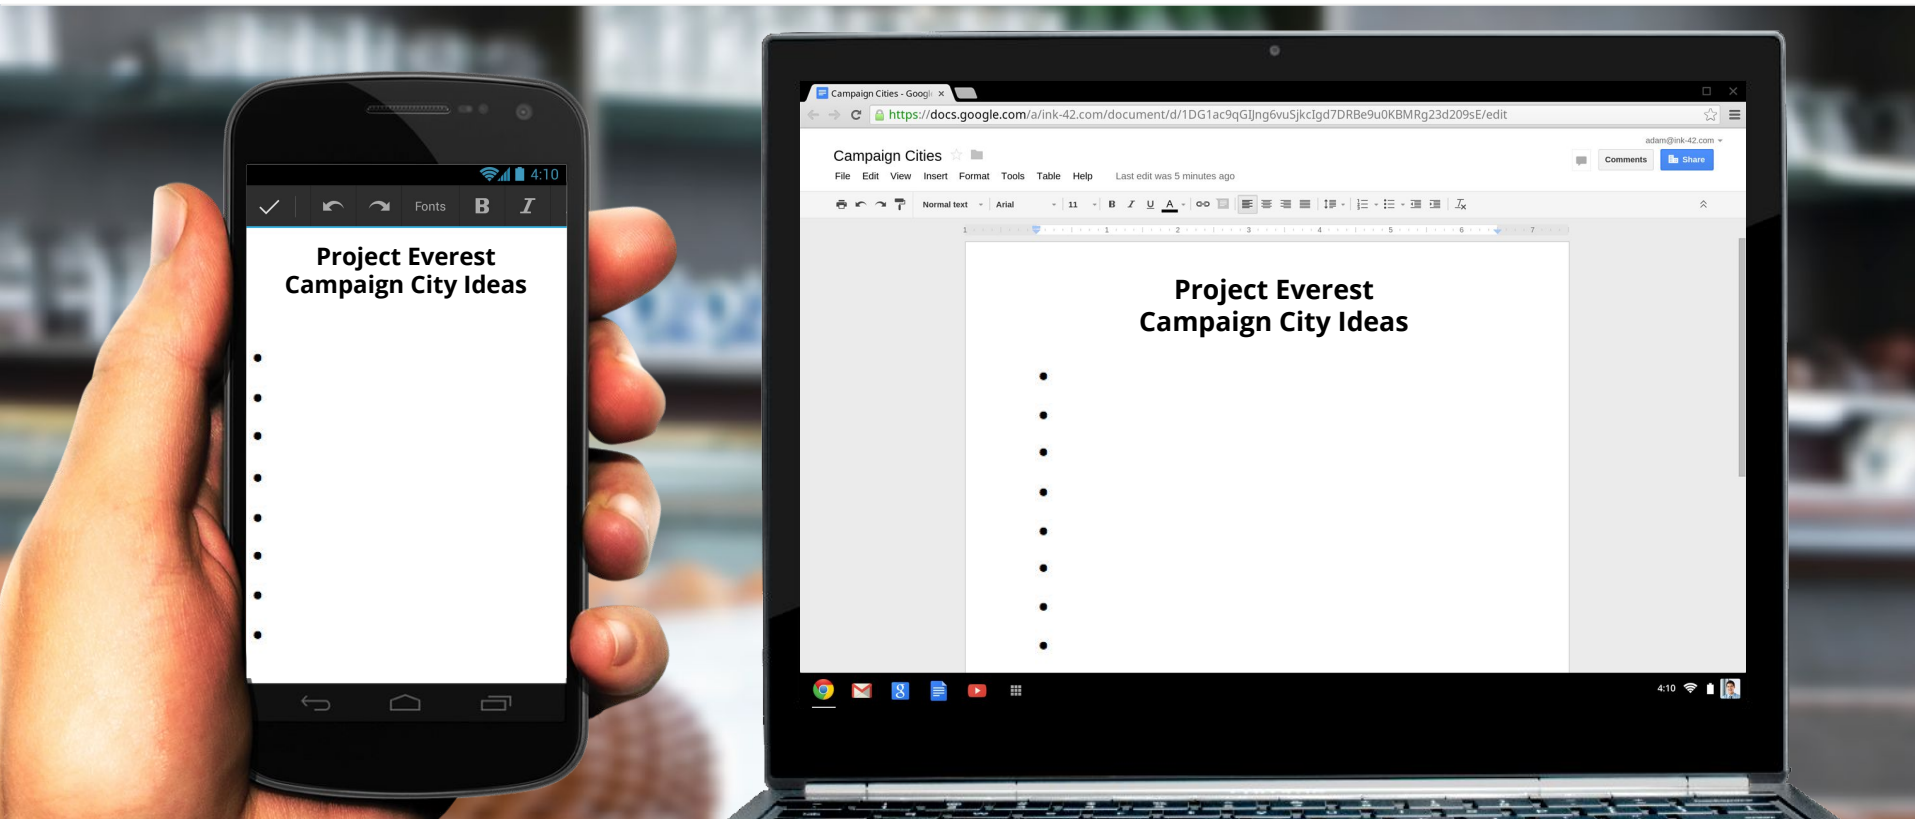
4:10

Fonts B I

Project Everest
Campaign City Ideas

Campaign Cities - Googl ×

https://docs.google.com/a/ink-42.com/document/d/1DG1ac9qGIJng6vuSjkcIgd7DRBe9u0KBMRg23d209sE/edit

adam@ink-42.com

Campaign Cities

Comments Share

File Edit View Insert Format Tools Table Help Last edit was 5 minutes ago

Normal text Arial 11 B I U A

1 1 2 3 4 5 6 7

Project Everest
Campaign City Ideas

4:10